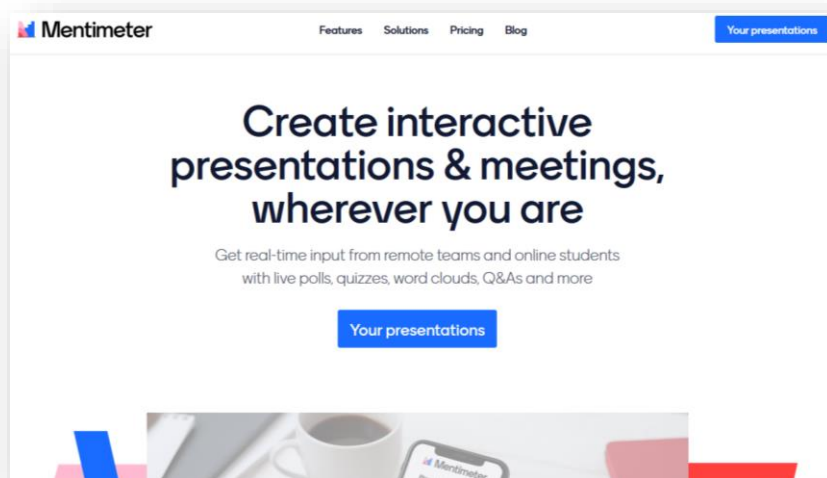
Mentimeter

Features Solutions Pricing Blog

Your presentations

Create interactive presentations & meetings, wherever you are

Get real-time input from remote teams and online students with live polls, quizzes, word clouds, Q&As and more

Your presentations

Mentimeter